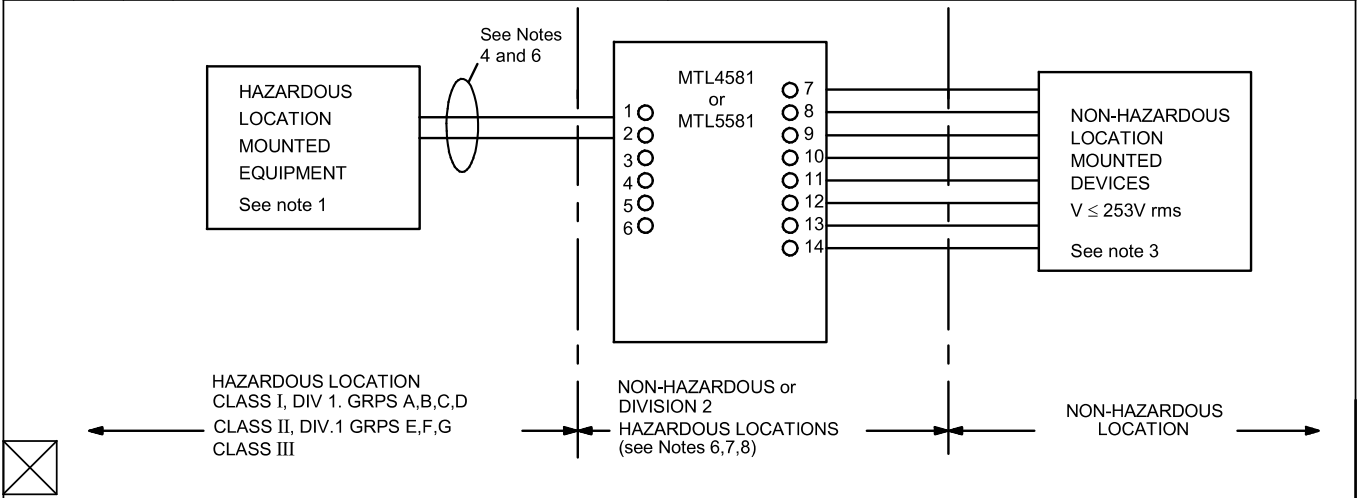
See Notes 4 and 6

HAZARDOUS LOCATION MOUNTED EQUIPMENT
See note 1

MTL4581 or MTL5581

1
2
3
4
5
6

7
8
9
10
11
12
13
14

NON-HAZARDOUS LOCATION MOUNTED DEVICES
V $\leq$ 253V rms
See note 3

HAZARDOUS LOCATION
CLASS I, DIV 1. GRPS A,B,C,D
CLASS II, DIV.1 GRPS E,F,G
CLASS III

NON-HAZARDOUS or DIVISION 2 HAZARDOUS LOCATIONS (see Notes 6,7,8)

NON-HAZARDOUS LOCATION